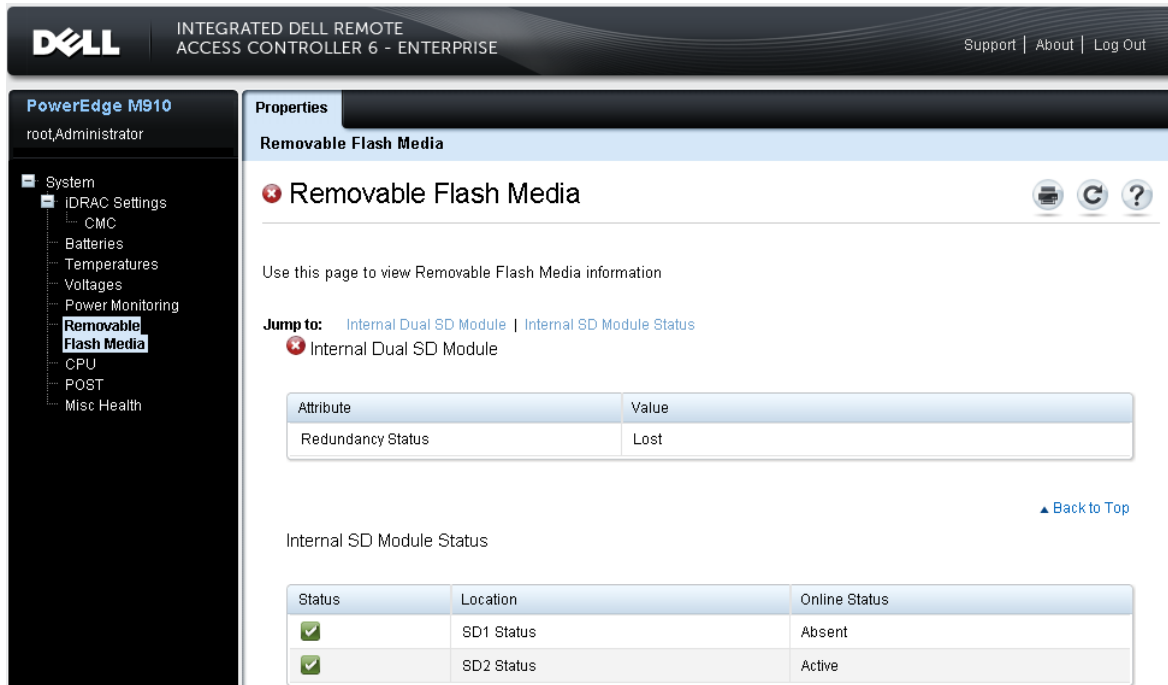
DELL

INTEGRATED DELL REMOTE ACCESS CONTROLLER 6 - ENTERPRISE

Support | About | Log Out

PowerEdge M910
root,Administrator

System
iDRAC Settings
CMC
Batteries
Temperatures
Voltages
Power Monitoring
Removable Flash Media
CPU
POST
Misc Health

Properties

Removable Flash Media

Removable Flash Media

Use this page to view Removable Flash Media information

Jump to: Internal Dual SD Module | Internal SD Module Status

Internal Dual SD Module

| Attribute | Value |
|---|---|
| Redundancy Status | Lost |

▲ Back to Top

Internal SD Module Status

| Status | Location | Online Status |
|---|---|---|
| | SD1 Status | Absent |
| | SD2 Status | Active |